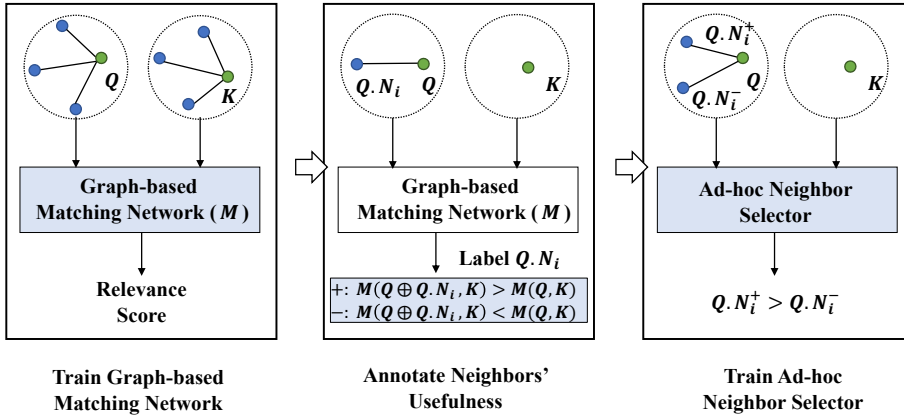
$Q$

$K$

Graph-based Matching Network ( $M$ )

Relevance Score

Train Graph-based Matching Network

$Q.N_i$

$Q$

$K$

Graph-based Matching Network ( $M$ )

Label $Q.N_i$

+: $M(Q \oplus Q.N_i, K) > M(Q, K)$
−: $M(Q \oplus Q.N_i, K) < M(Q, K)$

Annotate Neighbors' Usefulness

$Q.N_i^+$

$Q$

$Q.N_i^-$

$K$

Ad-hoc Neighbor Selector

$Q.N_i^+ > Q.N_i^-$

Train Ad-hoc Neighbor Selector